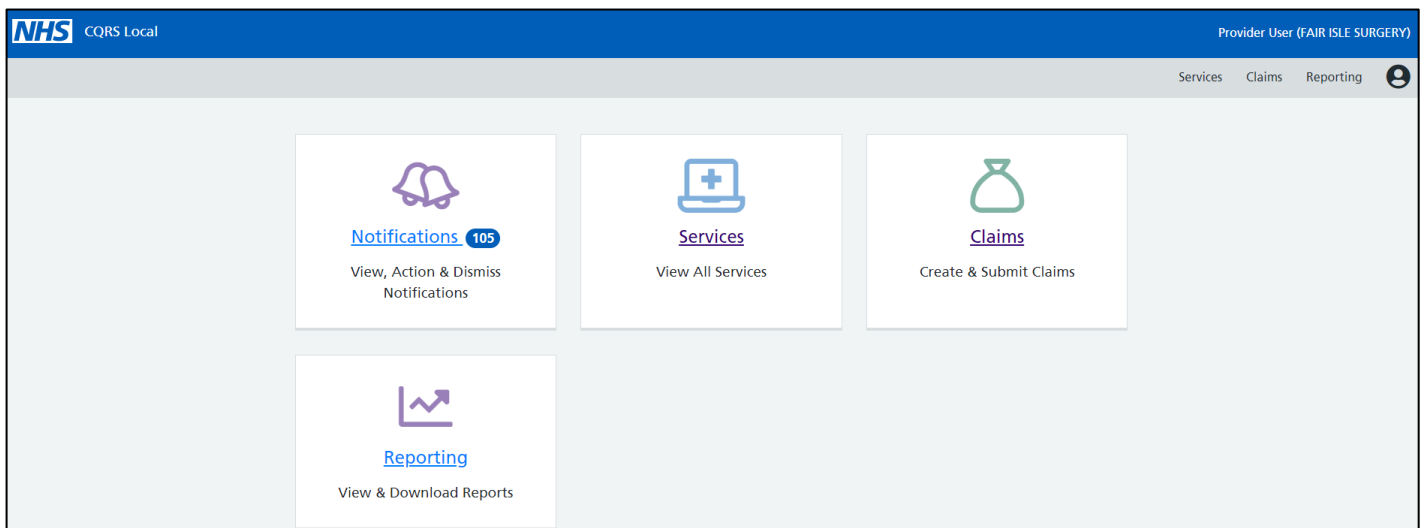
NHS CQRS Local

Provider User (FAIR ISLE SURGERY)

Services Claims Reporting

Notifications 105
View, Action & Dismiss Notifications

Services
View All Services

Claims
Create & Submit Claims

Reporting
View & Download Reports